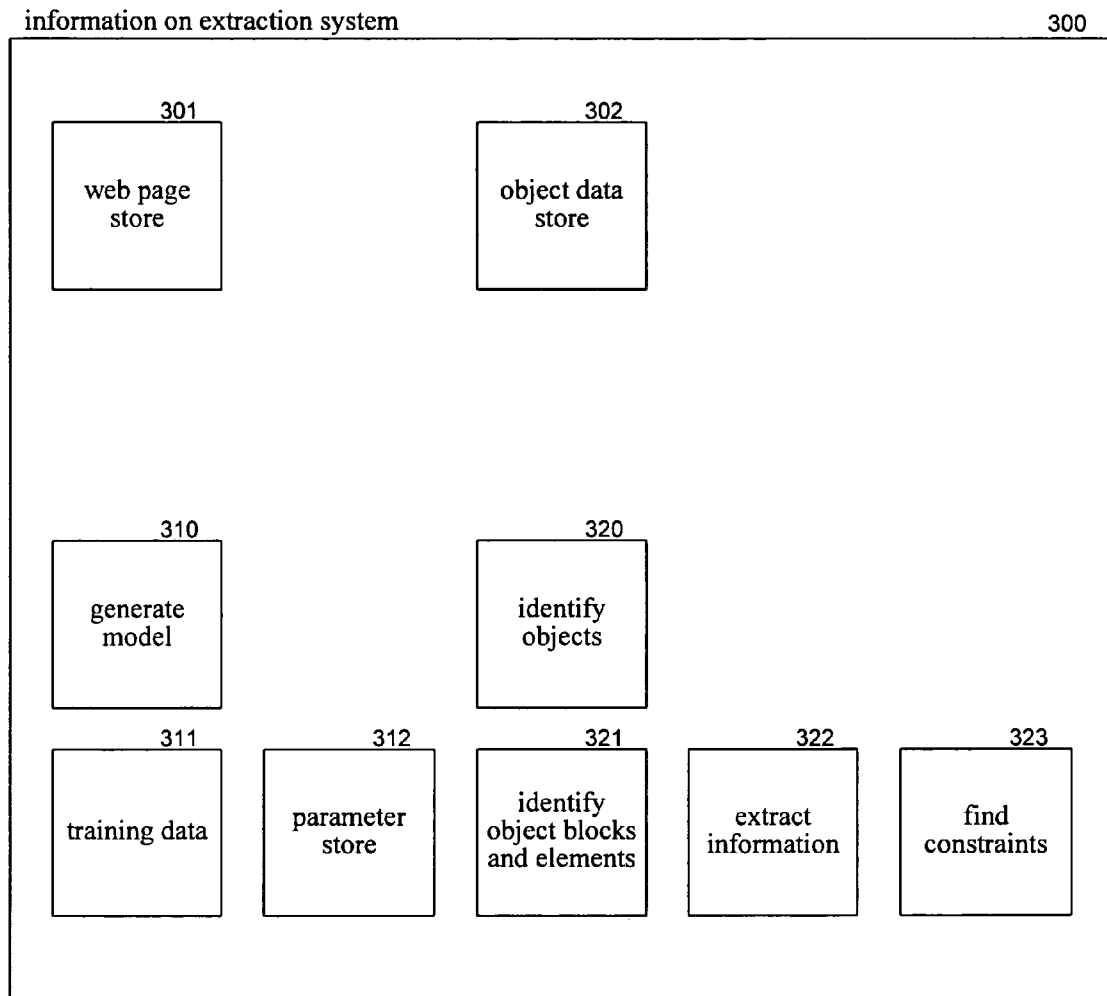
information on extraction system

300

301

web page store

302

object data store

310

generate model

320

identify objects

311

training data

312

parameter store

321

identify object blocks and elements

322

extract information

323

find constraints